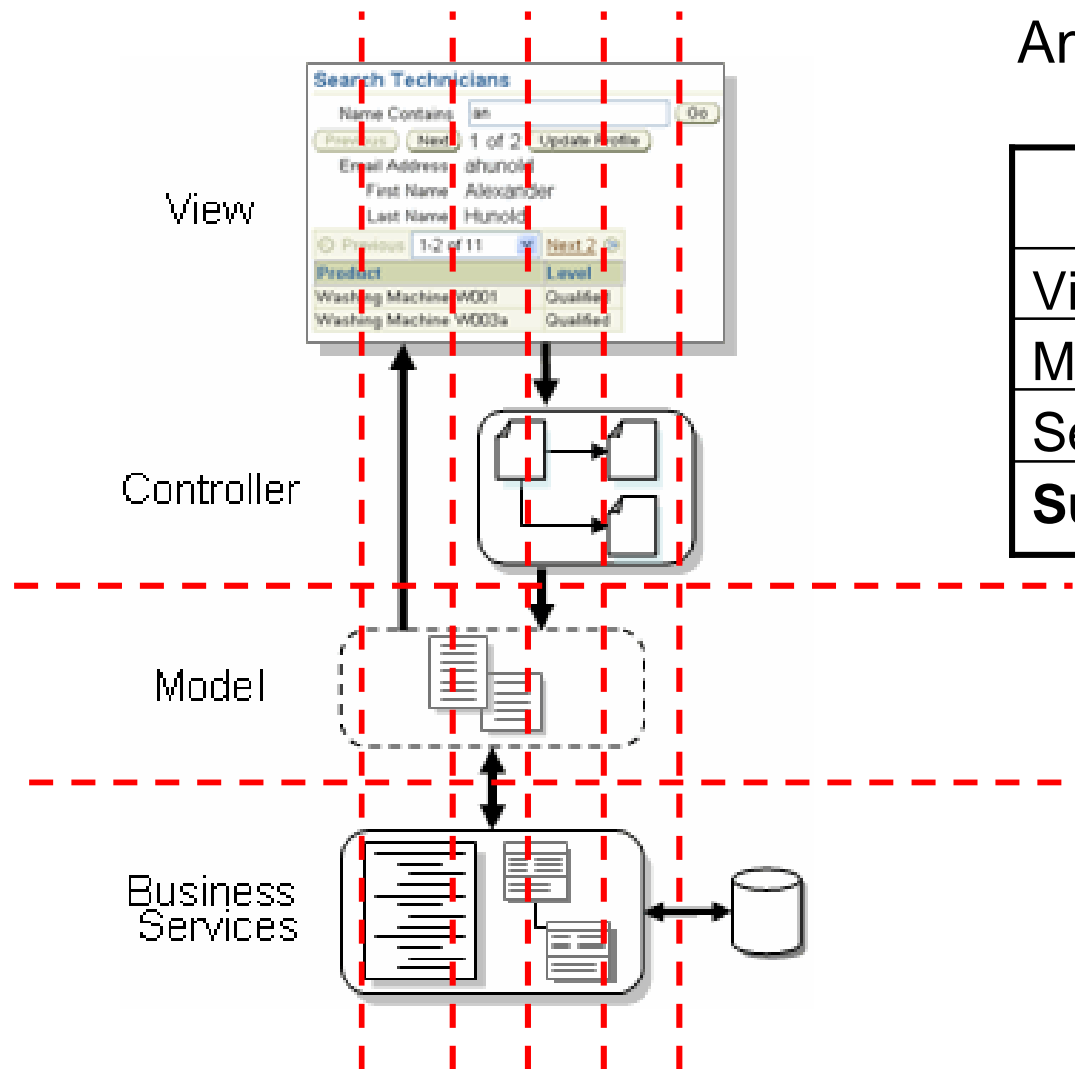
An

View

Search Technicians

Name Contains an Go

Previous Next 1 of 2 Update Profile

Email Address ahunold

First Name Alexander

Last Name Hunold

Previous 1-2 of 11 Next 2

| Product | Level |
|---|---|
| Washing Machine W001 | Qualified |
| Washing Machine W003a | Qualified |

Controller

Model

Business Services

|  |
|---|
| Vi |
| M |
| Se |
| **Su** |